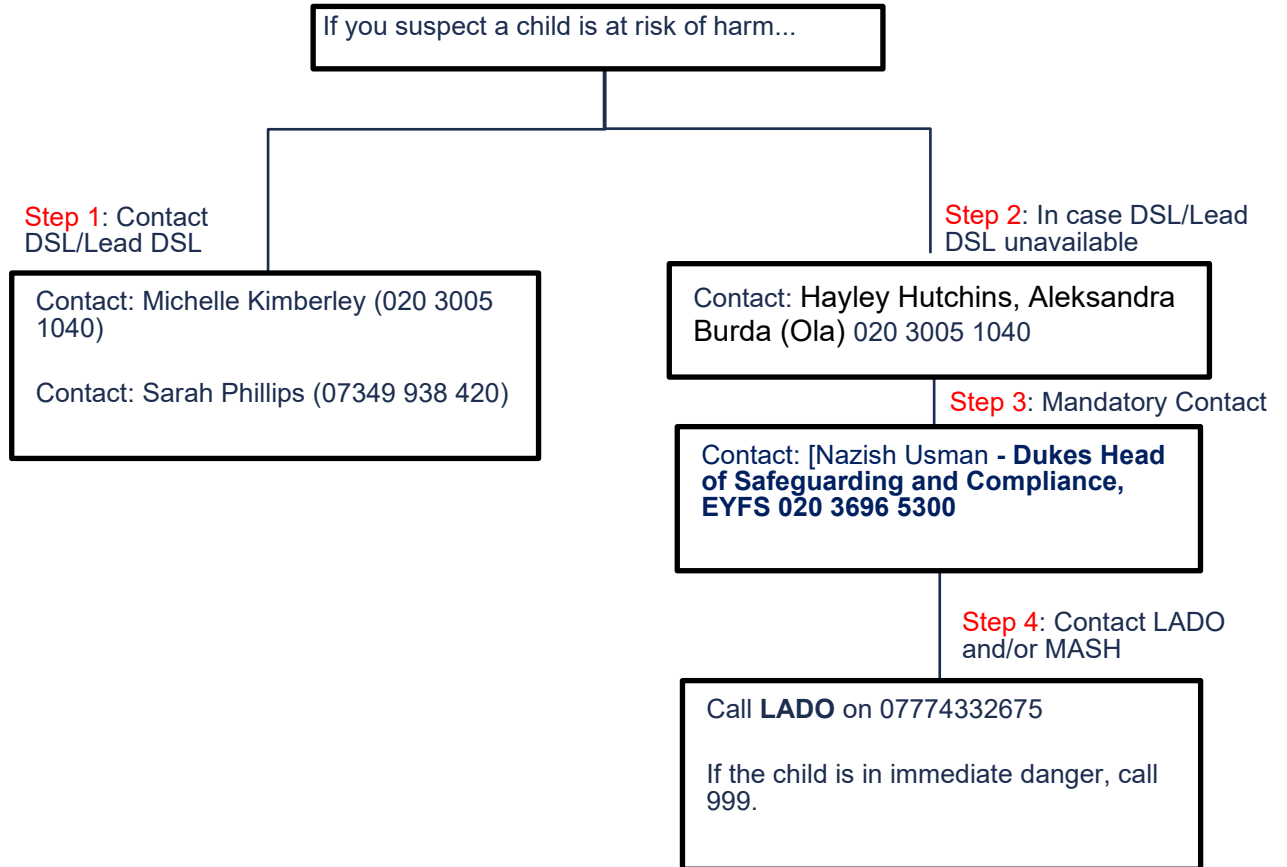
If you suspect a child is at risk of harm...

Step 1: Contact DSL/Lead DSL

Contact: Michelle Kimberley (020 3005 1040)

Contact: Sarah Phillips (07349 938 420)

Step 2: In case DSL/Lead DSL unavailable

Contact: Hayley Hutchins, Aleksandra Burda (Ola) 020 3005 1040

Step 3: Mandatory Contact

Contact: [Nazish Usman - Dukes Head of Safeguarding and Compliance, EYFS 020 3696 5300

Step 4: Contact LADO and/or MASH

Call LADO on 07774332675

If the child is in immediate danger, call 999.